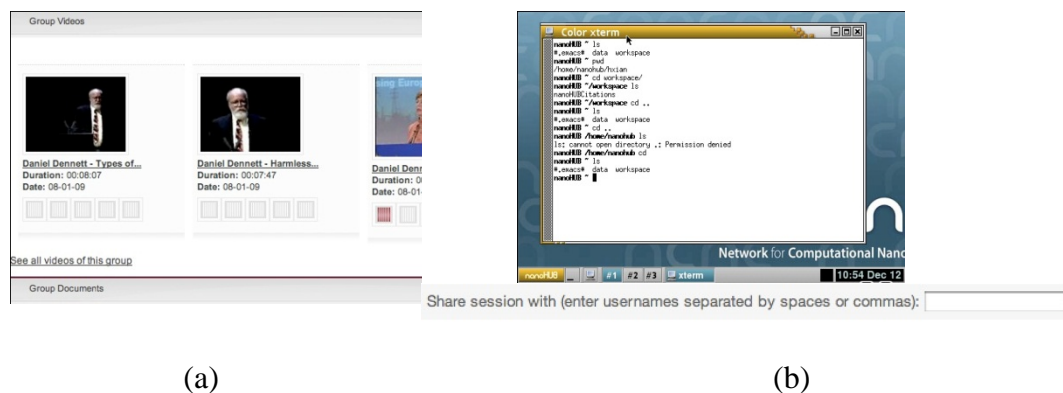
Group Videos

Daniel Dennett - Types of...
Duration: 00:08:07
Date: 08-01-09

Daniel Dennett - Harmless...
Duration: 00:07:47
Date: 08-01-09

Daniel Denn
Duration: 0
Date: 08-01-

See all videos of this group

Group Documents

Color xterm

nanoHUB ~ ls
#.emacs# data workspace
nanoHUB ~ pwd
/home/nanohub/hxian
nanoHUB ~ cd workspace/
nanoHUB ~/workspace ls
nanoHUBCitations
nanoHUB ~/workspace cd ..
nanoHUB ~ ls
#.emacs# data workspace
nanoHUB ~ cd ..
nanoHUB /home/nanohub ls
ls: cannot open directory .: Permission denied
nanoHUB /home/nanohub cd
nanoHUB ~ ls
#.emacs# data workspace
nanoHUB ~

Network for Computational Nano

nanoHUB #1 #2 #3 xterm 10:54 Dec 12

Share session with (enter usernames separated by spaces or commas):

(a)

(b)